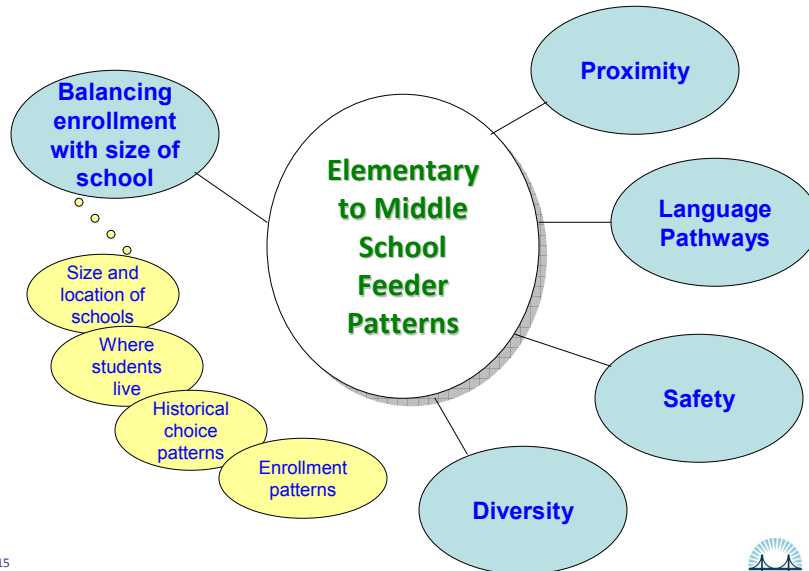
Balancing enrollment with size of school

Size and location of schools

Where students live

Historical choice patterns

Enrollment patterns

Elementary to Middle School Feeder Patterns

Proximity

Language Pathways

Safety

Diversity

15